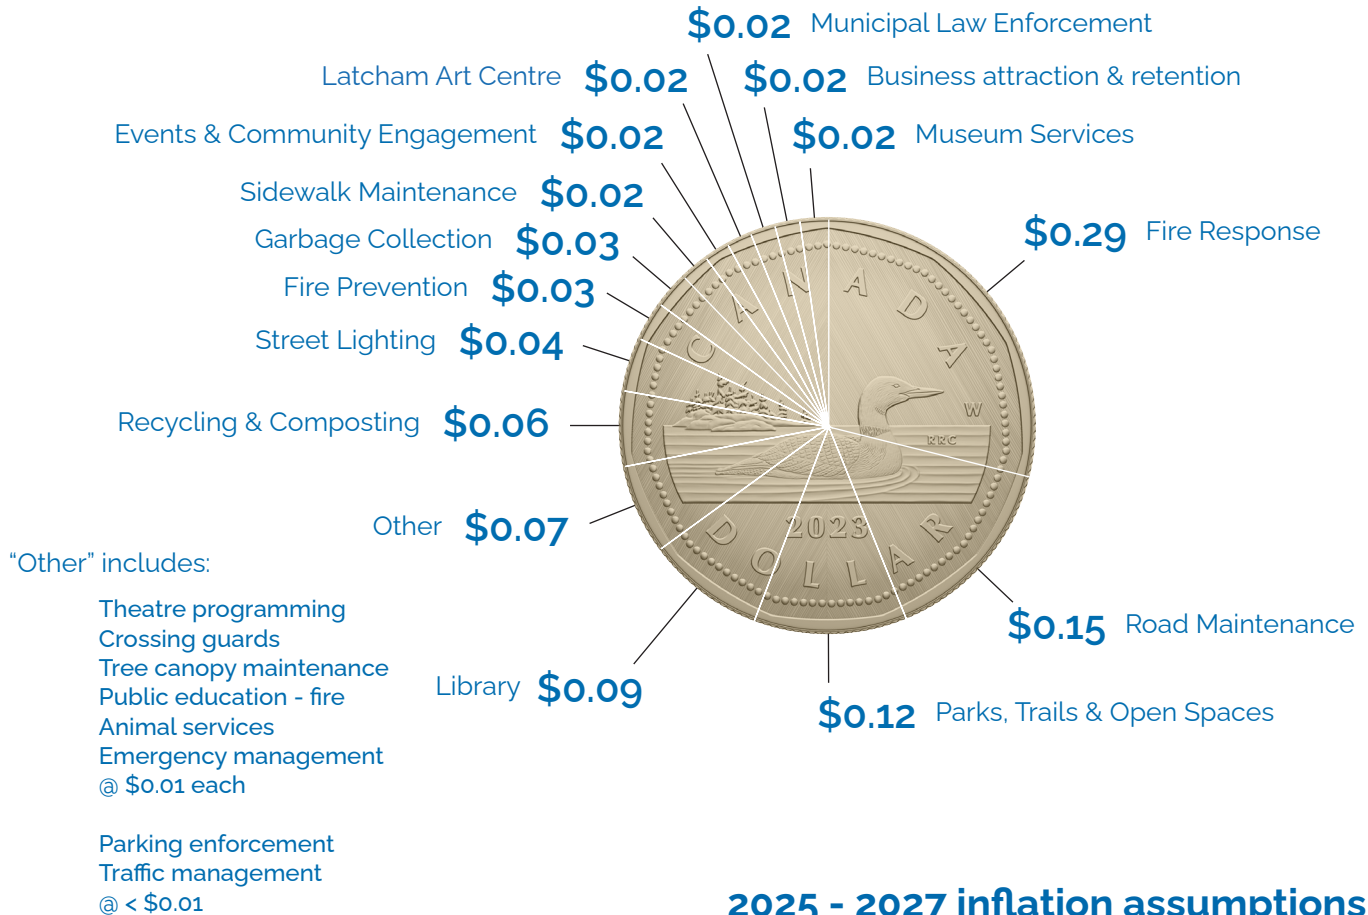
$0.02 Municipal Law Enforcement

Latcham Art Centre $0.02

$0.02 Business attraction & retention

Events & Community Engagement $0.02

$0.02 Museum Services

Sidewalk Maintenance $0.02

Garbage Collection $0.03

$0.29 Fire Response

Fire Prevention $0.03

Street Lighting $0.04

Recycling & Composting $0.06

CANADA

W

RRC

2023

DOLLAR

Other $0.07

"Other" includes:

Theatre programming
Crossing guards
Tree canopy maintenance
Public education - fire
Animal services
Emergency management
@ $0.01 each

Parking enforcement
Traffic management
@ < $0.01

$0.15 Road Maintenance

Library $0.09

$0.12 Parks, Trails & Open Spaces

2025 - 2027 inflation assumptions